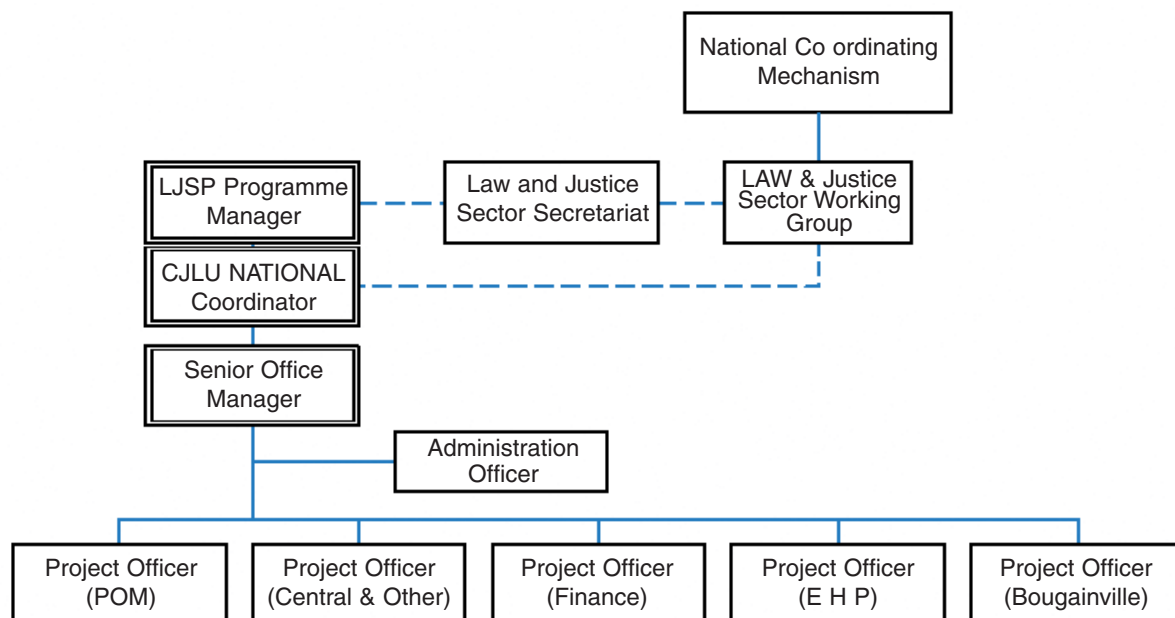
National Co ordinating Mechanism

LJSP Programme Manager

Law and Justice Sector Secretariat

LAW & Justice Sector Working Group

CJLU NATIONAL Coordinator

Senior Office Manager

Administration Officer

Project Officer (POM)

Project Officer (Central & Other)

Project Officer (Finance)

Project Officer (E H P)

Project Officer (Bougainville)